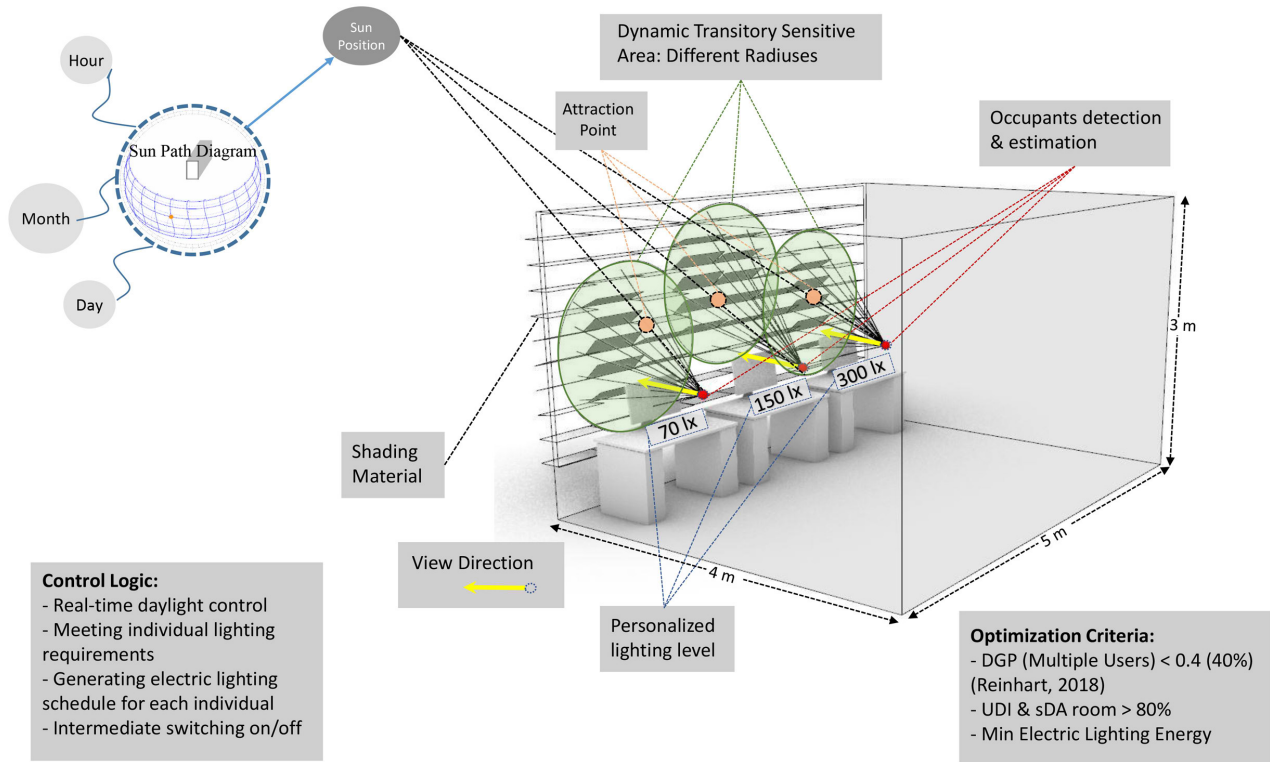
Hour

Sun Position

Sun Path Diagram

Month

Day

Dynamic Transitory Sensitive Area: Different Radiuses

Attraction Point

Occupants detection & estimation

3 m

300 lx

150 lx

70 lx

Shading Material

View Direction

4 m

5 m

Personalized lighting level

**Control Logic:**
- Real-time daylight control
- Meeting individual lighting requirements
- Generating electric lighting schedule for each individual
- Intermediate switching on/off

**Optimization Criteria:**
- DGP (Multiple Users) < 0.4 (40%) (Reinhart, 2018)
- UDI & sDA room > 80%
- Min Electric Lighting Energy